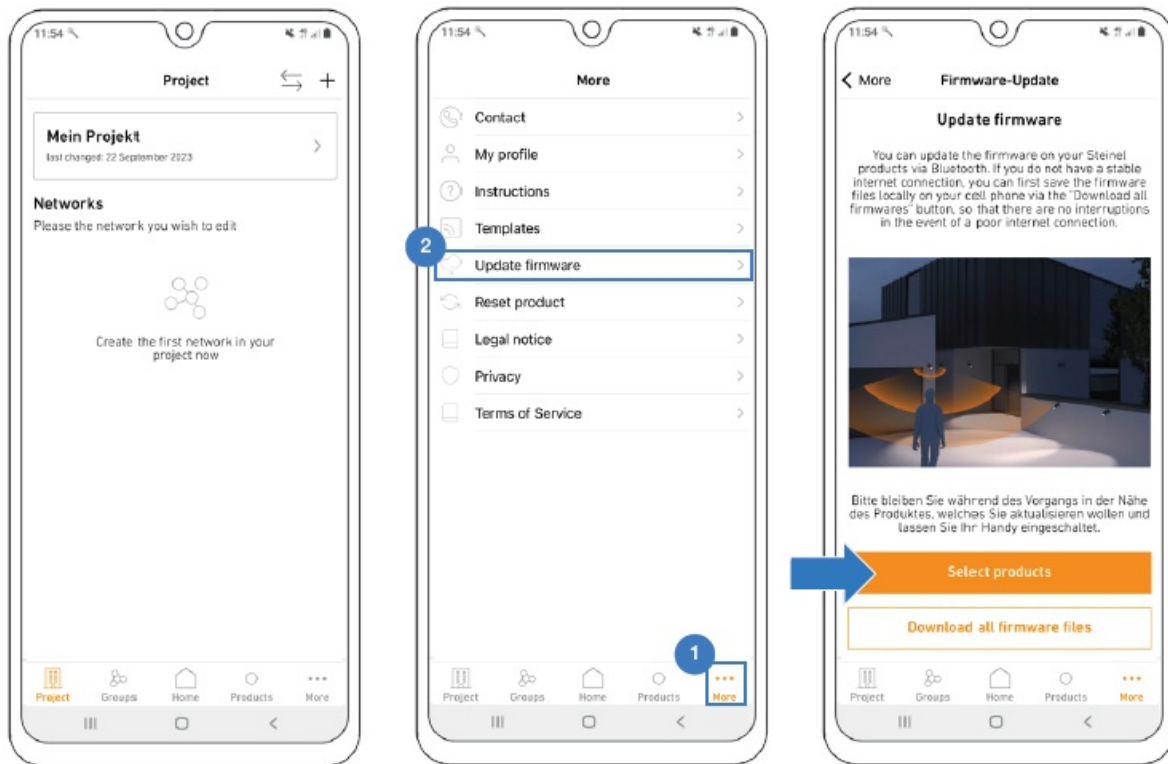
11:54

Project

Mein Projekt
last changed: 22 September 2023

Networks
Please the network you wish to edit

Create the first network in your project now

Project Groups Home Products More

11:54

More

Contact
My profile
Instructions
Templates
2
Update firmware
Reset product
Legal notice
Privacy
Terms of Service

1
Project Groups Home Products More

11:54

< More Firmware-Update

Update firmware

You can update the firmware on your Steinel products via Bluetooth. If you do not have a stable internet connection, you can first save the firmware files locally on your cell phone via the "Download all firmwares" button, so that there are no interruptions in the event of a poor internet connection.

Bitte bleiben Sie während des Vorgangs in der Nähe des Produktes, welches Sie aktualisieren wollen und lassen Sie Ihr Handy eingeschaltet.

Select products

Download all firmware files

Project Groups Home Products More